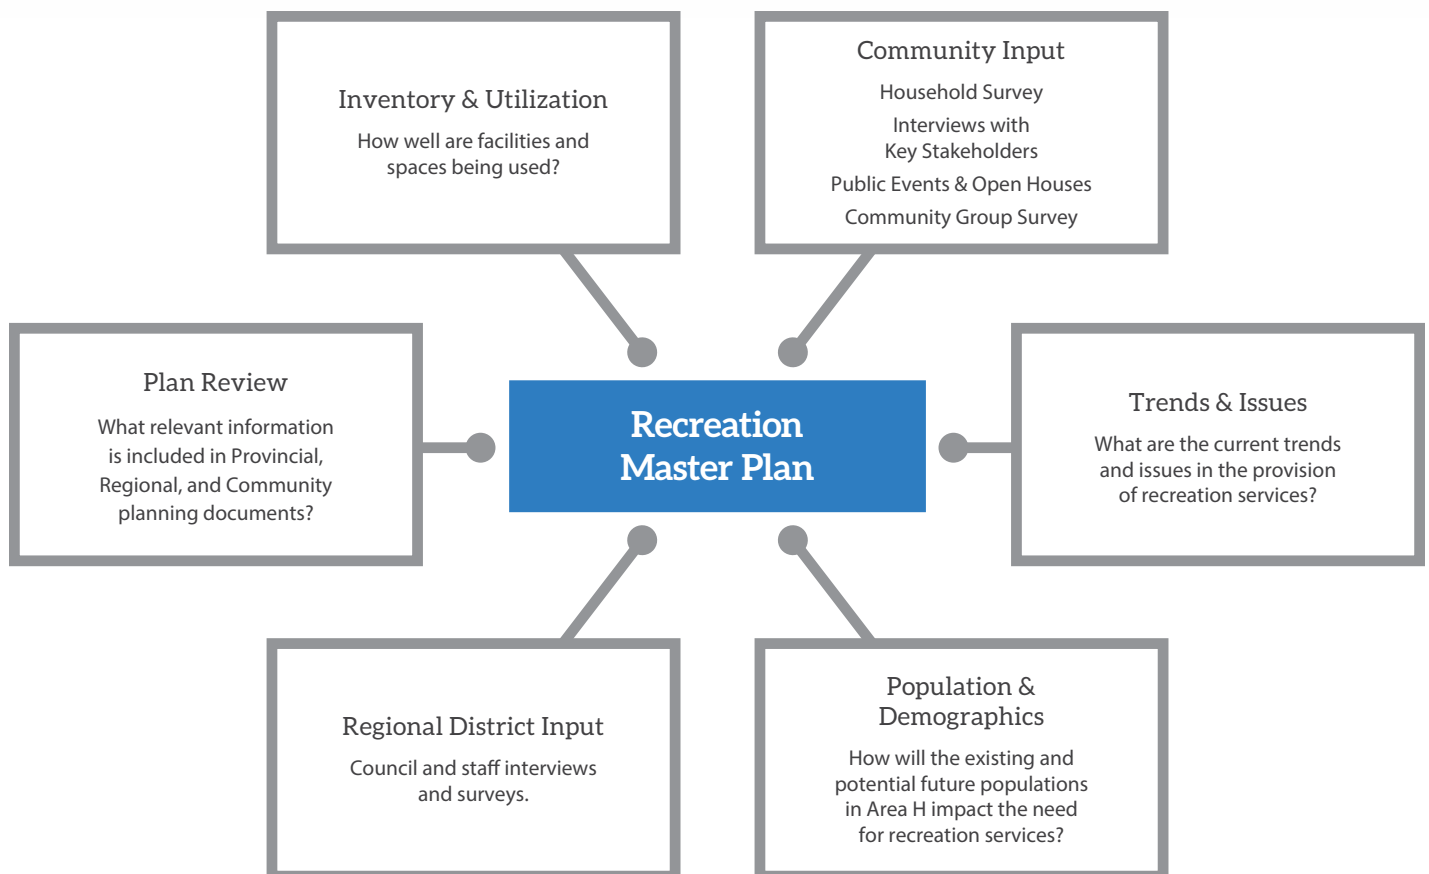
Inventory & Utilization

How well are facilities and spaces being used?

Community Input

Household Survey

Interviews with Key Stakeholders

Public Events & Open Houses

Community Group Survey

Plan Review

What relevant information is included in Provincial, Regional, and Community planning documents?

Recreation Master Plan

Trends & Issues

What are the current trends and issues in the provision of recreation services?

Regional District Input

Council and staff interviews and surveys.

Population & Demographics

How will the existing and potential future populations in Area H impact the need for recreation services?